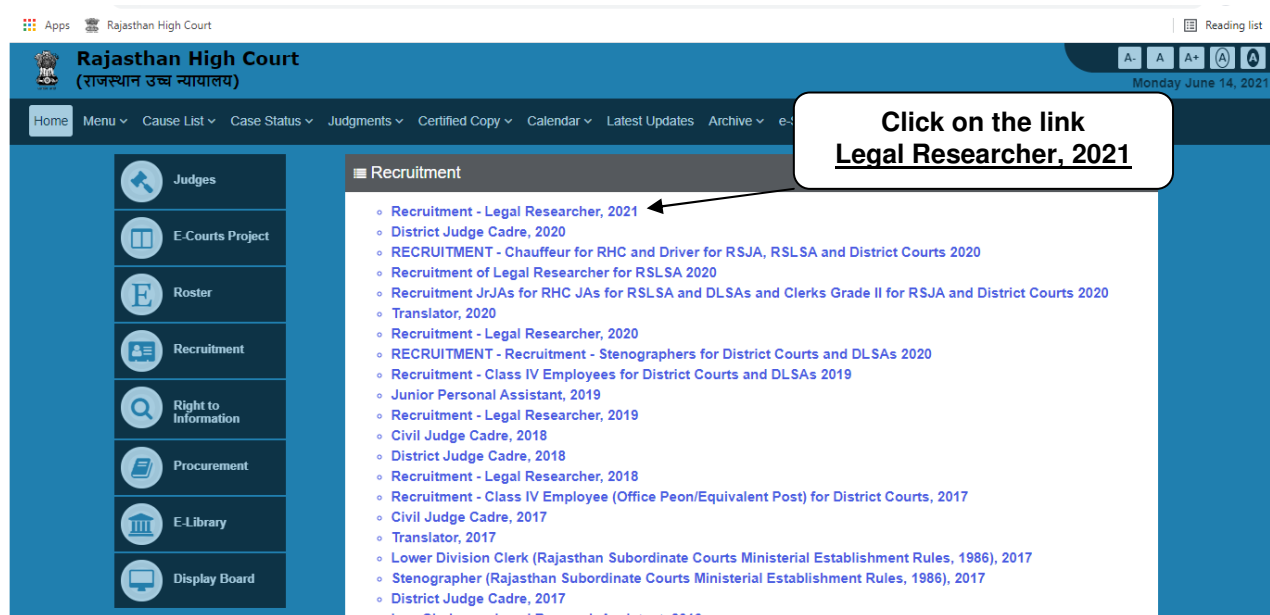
Apps Rajasthan High Court Reading list

Rajasthan High Court
(राजस्थान उच्च न्यायालय)

A- A A+ A A
Monday June 14, 2021

Home Menu Cause List Case Status Judgments Certified Copy Calendar Latest Updates Archive e-S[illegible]

Click on the link
Legal Researcher, 2021

Judges
E-Courts Project
Roster
Recruitment
Right to Information
Procurement
E-Library
Display Board

Recruitment

- Recruitment - Legal Researcher, 2021
- District Judge Cadre, 2020
- RECRUITMENT - Chauffeur for RHC and Driver for RSJA, RSLSA and District Courts 2020
- Recruitment of Legal Researcher for RSLSA 2020
- Recruitment JrJAs for RHC JAs for RSLSA and DLSAs and Clerks Grade II for RSJA and District Courts 2020
- Translator, 2020
- Recruitment - Legal Researcher, 2020
- RECRUITMENT - Recruitment - Stenographers for District Courts and DLSAs 2020
- Recruitment - Class IV Employees for District Courts and DLSAs 2019
- Junior Personal Assistant, 2019
- Recruitment - Legal Researcher, 2019
- Civil Judge Cadre, 2018
- District Judge Cadre, 2018
- Recruitment - Legal Researcher, 2018
- Recruitment - Class IV Employee (Office Peon/Equivalent Post) for District Courts, 2017
- Civil Judge Cadre, 2017
- Translator, 2017
- Lower Division Clerk (Rajasthan Subordinate Courts Ministerial Establishment Rules, 1986), 2017
- Stenographer (Rajasthan Subordinate Courts Ministerial Establishment Rules, 1986), 2017
- District Judge Cadre, 2017
- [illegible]